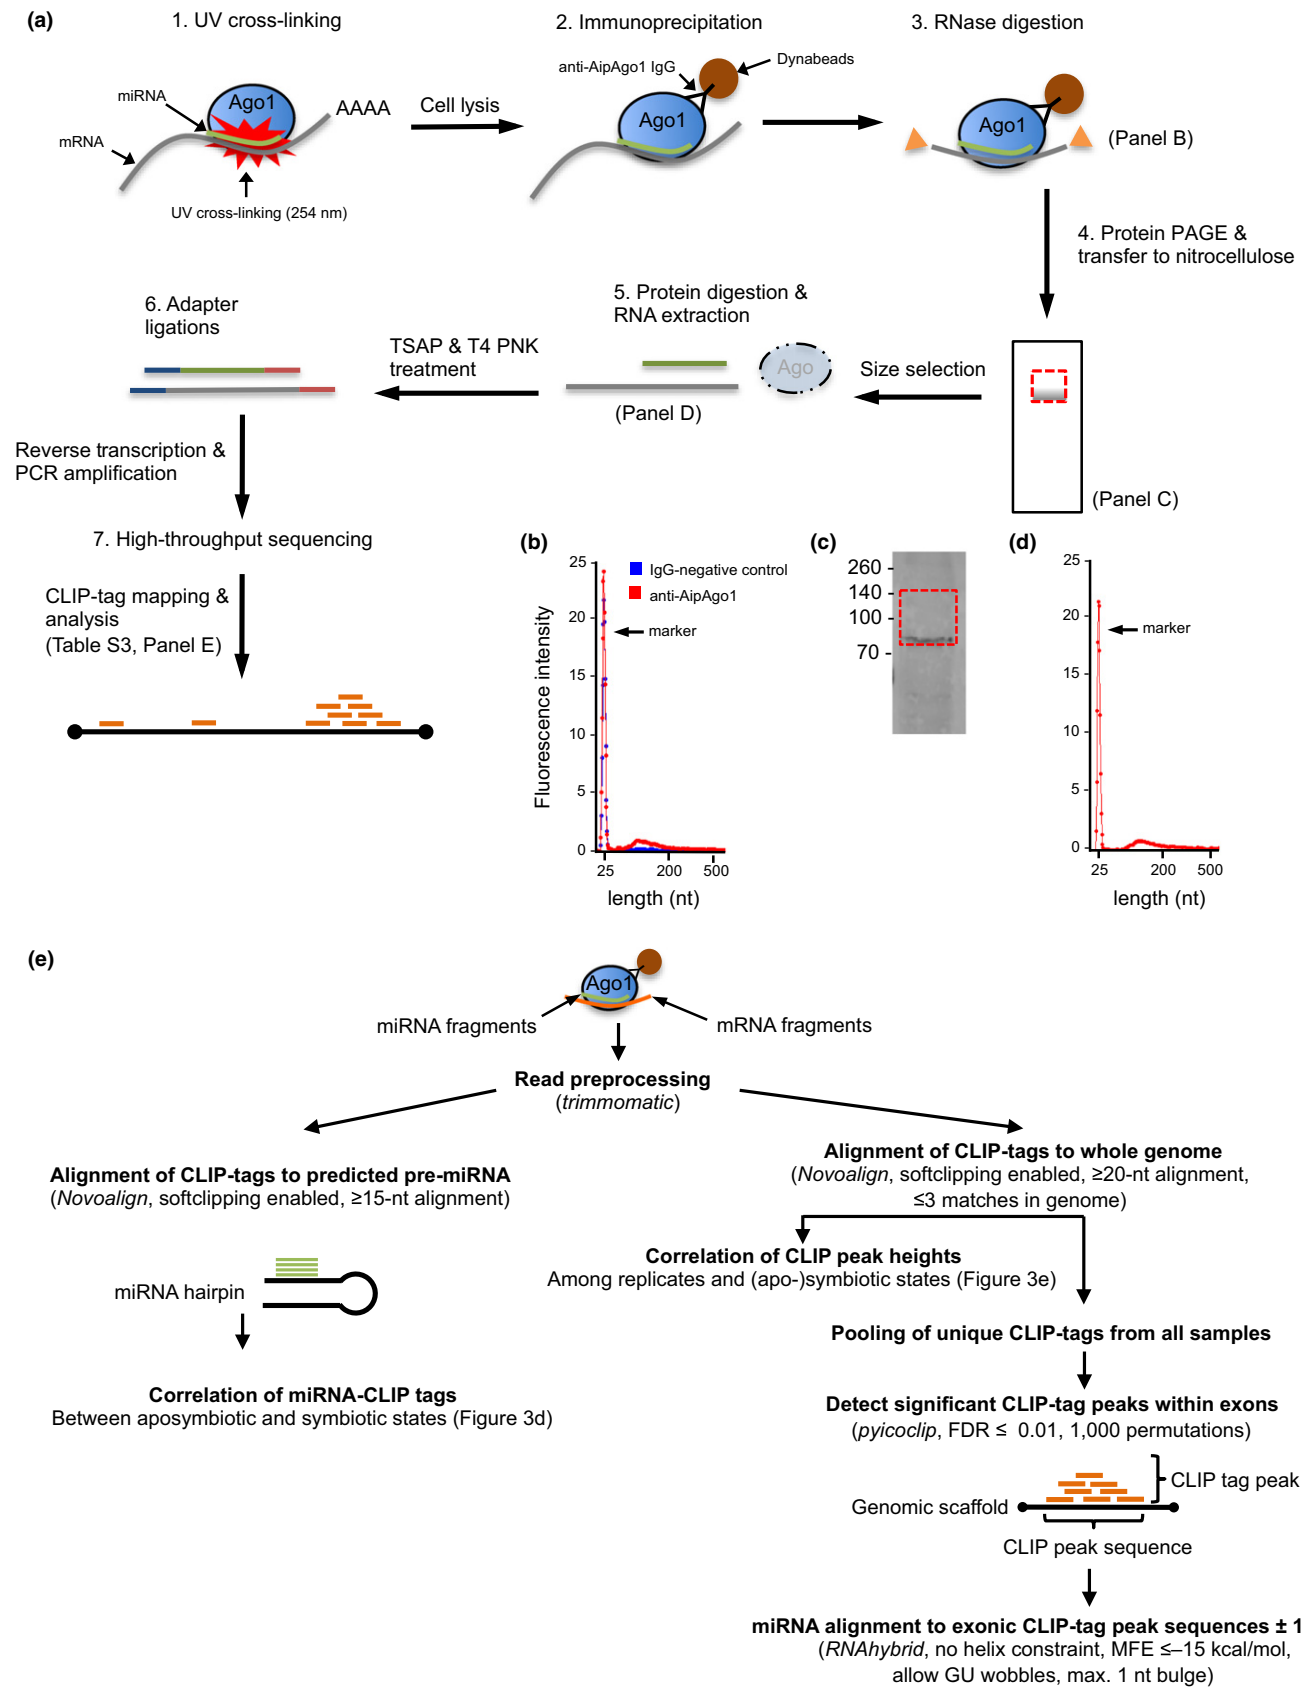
(a)

1. UV cross-linking

miRNA

Ago1

AAAA

mRNA

UV cross-linking (254 nm)

Cell lysis

2. Immunoprecipitation

anti-AipAgo1 IgG

Dynabeads

Ago1

3. RNase digestion

Ago1

(Panel B)

4. Protein PAGE & transfer to nitrocellulose

(Panel C)

Size selection

5. Protein digestion & RNA extraction

Ago

(Panel D)

TSAP & T4 PNK treatment

6. Adapter ligations

Reverse transcription & PCR amplification

7. High-throughput sequencing

CLIP-tag mapping & analysis (Table S3, Panel E)

(b)

IgG-negative control

anti-AipAgo1

marker

Fluorescence intensity

25
20
15
10
5
0

25 200 500

length (nt)

(c)

260
140
100
70

(d)

25
20
15
10
5
0

marker

25 200 500

length (nt)

(e)

Ago1

miRNA fragments

mRNA fragments

Read preprocessing (*trimmomatic*)

Alignment of CLIP-tags to predicted pre-miRNA (*Novoalign*, softclipping enabled, ≥15-nt alignment)

miRNA hairpin

Correlation of miRNA-CLIP tags
Between aposymbiotic and symbiotic states (Figure 3d)

Alignment of CLIP-tags to whole genome (*Novoalign*, softclipping enabled, ≥20-nt alignment, ≤3 matches in genome)

Correlation of CLIP peak heights
Among replicates and (apo-)symbiotic states (Figure 3e)

Pooling of unique CLIP-tags from all samples

Detect significant CLIP-tag peaks within exons (*pyicoclip*, FDR ≤ 0.01, 1,000 permutations)

CLIP tag peak

Genomic scaffold

CLIP peak sequence

miRNA alignment to exonic CLIP-tag peak sequences ± 1 (*RNAhybrid*, no helix constraint, MFE ≤–15 kcal/mol, allow GU wobbles, max. 1 nt bulge)